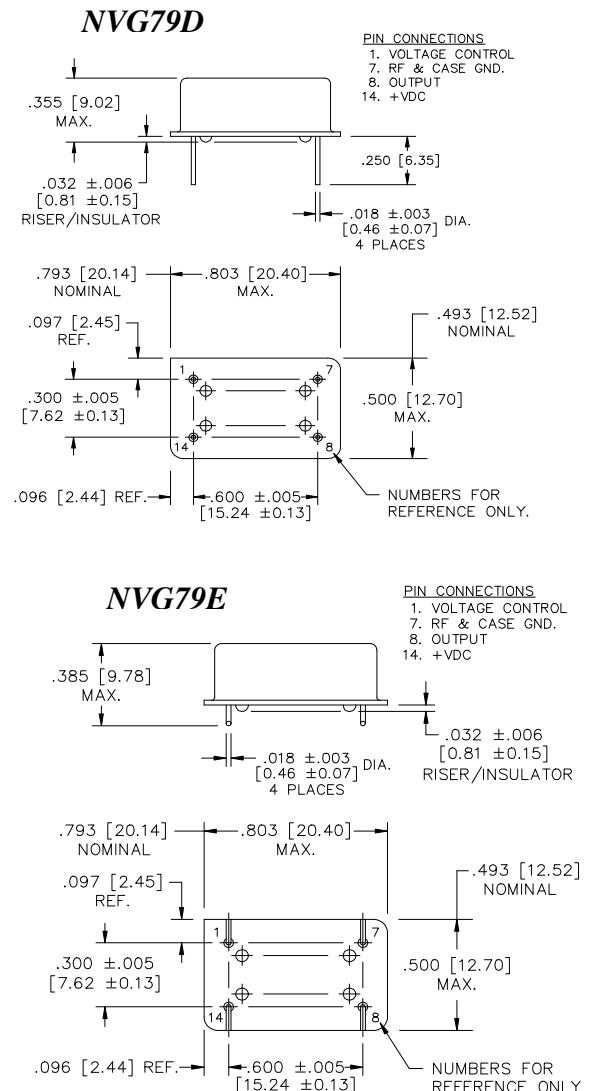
NVG79D

PIN CONNECTIONS
1. VOLTAGE CONTROL
7. RF & CASE GND.
8. OUTPUT
14. +VDC

.355 [9.02] MAX.

.250 [6.35]

.032 ±.006 [0.81 ±0.15] RISER/INSULATOR

.018 ±.003 [0.46 ±0.07] DIA. 4 PLACES

.793 [20.14] NOMINAL

.803 [20.40] MAX.

.097 [2.45] REF.

.493 [12.52] NOMINAL

1
7
14
8

.300 ±.005 [7.62 ±0.13]

.500 [12.70] MAX.

.096 [2.44] REF.

.600 ±.005 [15.24 ±0.13]

NUMBERS FOR REFERENCE ONLY.

NVG79E

PIN CONNECTIONS
1. VOLTAGE CONTROL
7. RF & CASE GND.
8. OUTPUT
14. +VDC

.385 [9.78] MAX.

.018 ±.003 [0.46 ±0.07] DIA. 4 PLACES

.032 ±.006 [0.81 ±0.15] RISER/INSULATOR

.793 [20.14] NOMINAL

.803 [20.40] MAX.

.097 [2.45] REF.

.493 [12.52] NOMINAL

1
7
14
8

.300 ±.005 [7.62 ±0.13]

.500 [12.70] MAX.

.096 [2.44] REF.

.600 ±.005 [15.24 ±0.13]

NUMBERS FOR REFERENCE ONLY